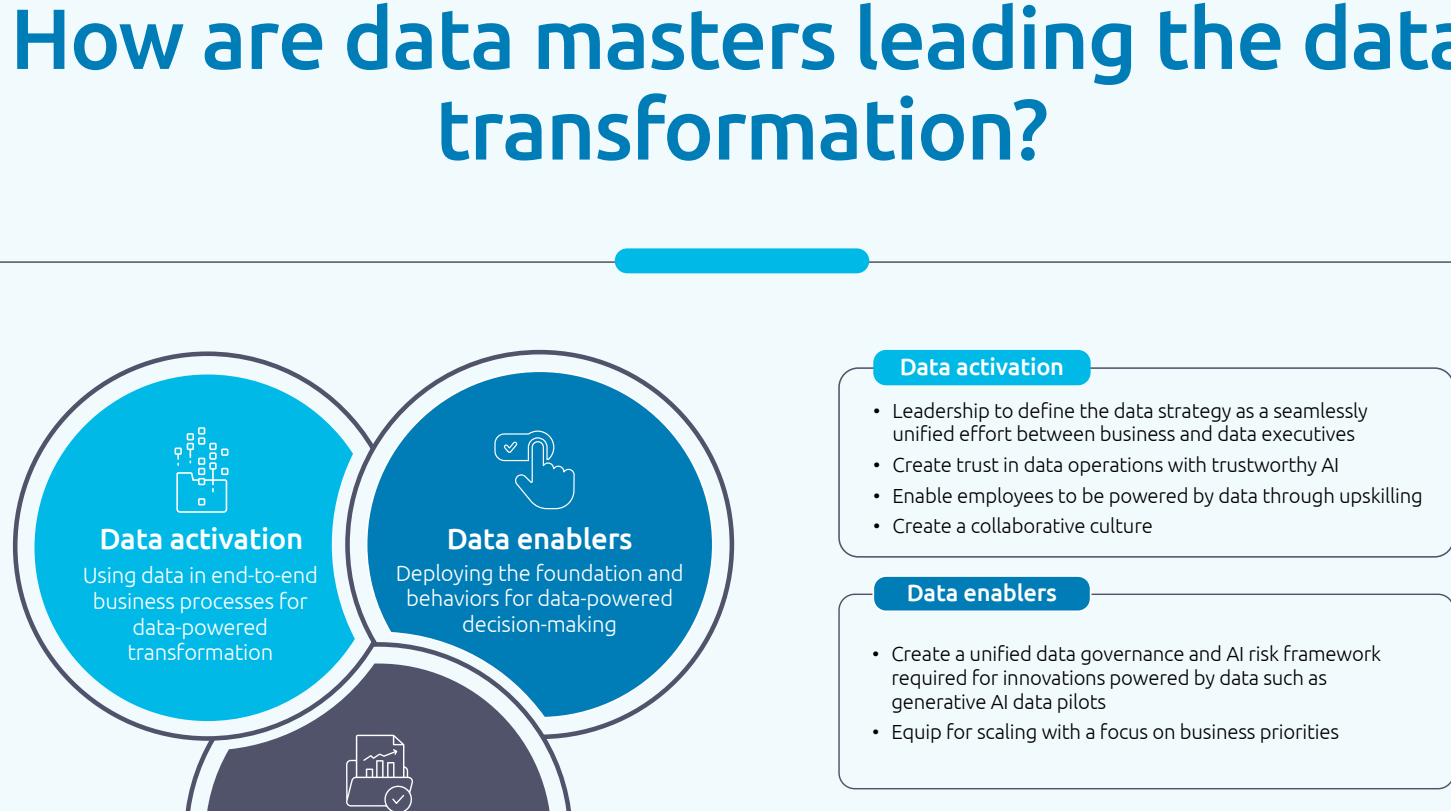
How are data masters leading the data transformation?

Data activation
Using data in end-to-end business processes for data-powered transformation

Data enablers
Deploying the foundation and behaviors for data-powered decision-making

Data activation
• Leadership to define the data strategy as a seamlessly unified effort between business and data executives
• Create trust in data operations with trustworthy AI
• Enable employees to be powered by data through upskilling
• Create a collaborative culture

Data enablers
• Create a unified data governance and AI risk framework required for innovations powered by data such as generative AI data pilots
• Equip for scaling with a focus on business priorities